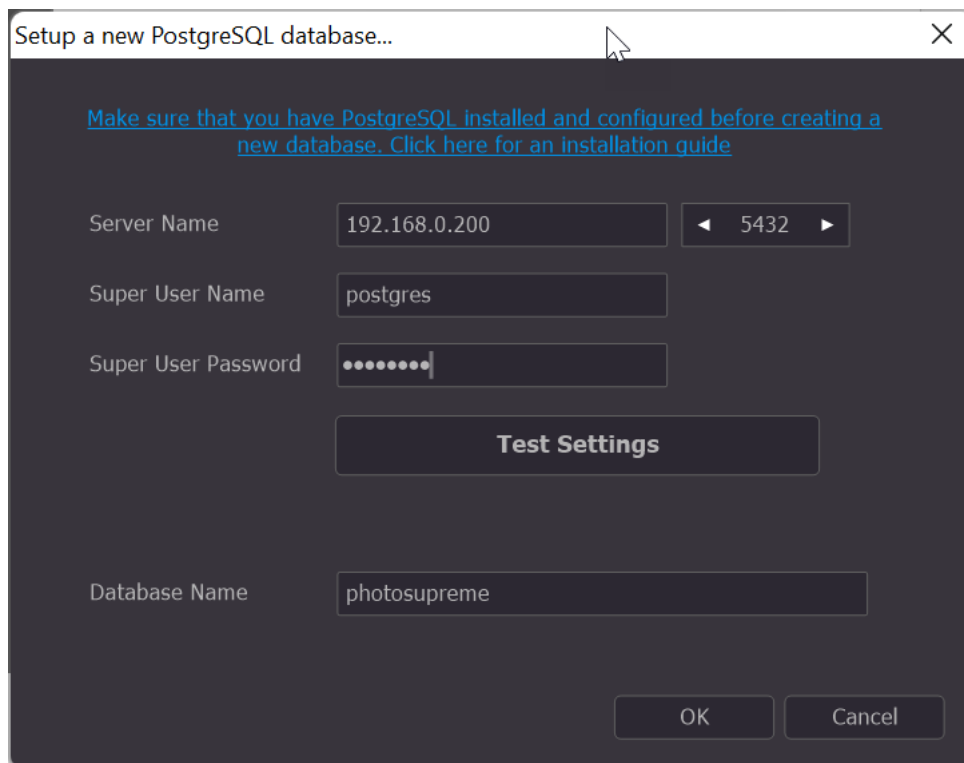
Setup a new PostgreSQL database...

Make sure that you have PostgreSQL installed and configured before creating a new database. Click here for an installation guide

Server Name 192.168.0.200 ◄ 5432 ►

Super User Name postgres

Super User Password ••••••••

Test Settings

Database Name photosupreme

OK Cancel